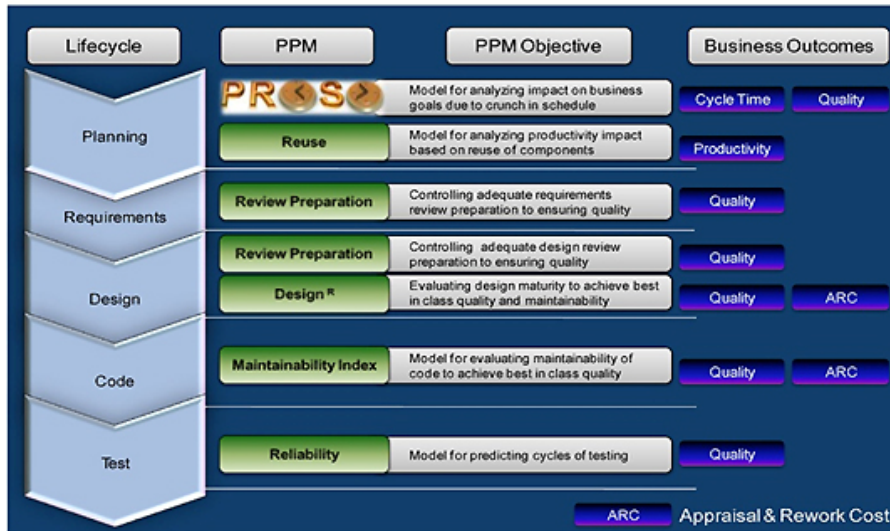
Lifecycle

PPM

PPM Objective

Business Outcomes

Planning

PR S

Model for analyzing impact on business goals due to crunch in schedule

Cycle Time

Quality

Reuse

Model for analyzing productivity impact based on reuse of components

Productivity

Requirements

Review Preparation

Controlling adequate requirements review preparation to ensuring quality

Quality

Design

Review Preparation

Controlling adequate design review preparation to ensuring quality

Quality

Design$^R$

Evaluating design maturity to achieve best in class quality and maintainability

Quality

ARC

Code

Maintainability Index

Model for evaluating maintainability of code to achieve best in class quality

Quality

ARC

Test

Reliability

Model for predicting cycles of testing

Quality

ARC

Appraisal & Rework Cost